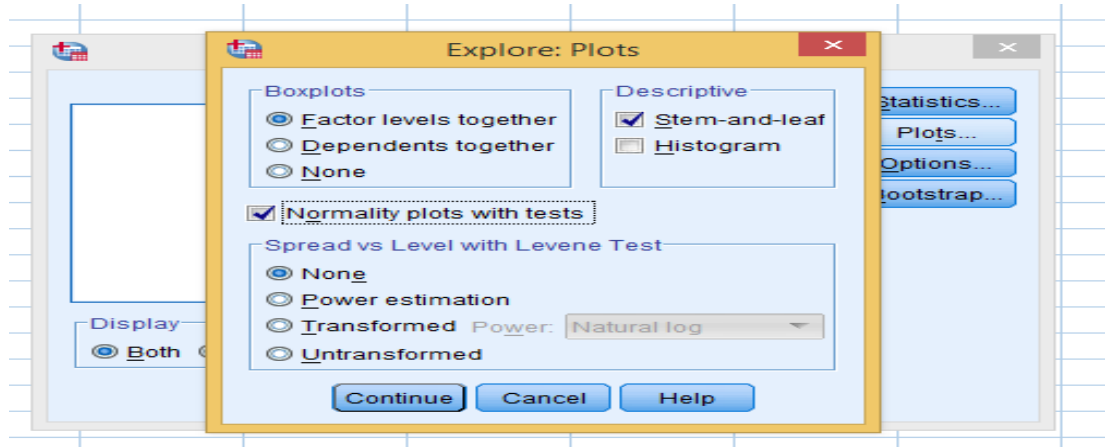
Explore: Plots

Boxplots
Factor levels together
Dependents together
None

Descriptive
Stem-and-leaf
Histogram

Normality plots with tests

Spread vs Level with Levene Test
None
Power estimation
Transformed Power: Natural log
Untransformed

Continue Cancel Help

Statistics...
Plots...
Options...
Bootstrap...

Display
Both